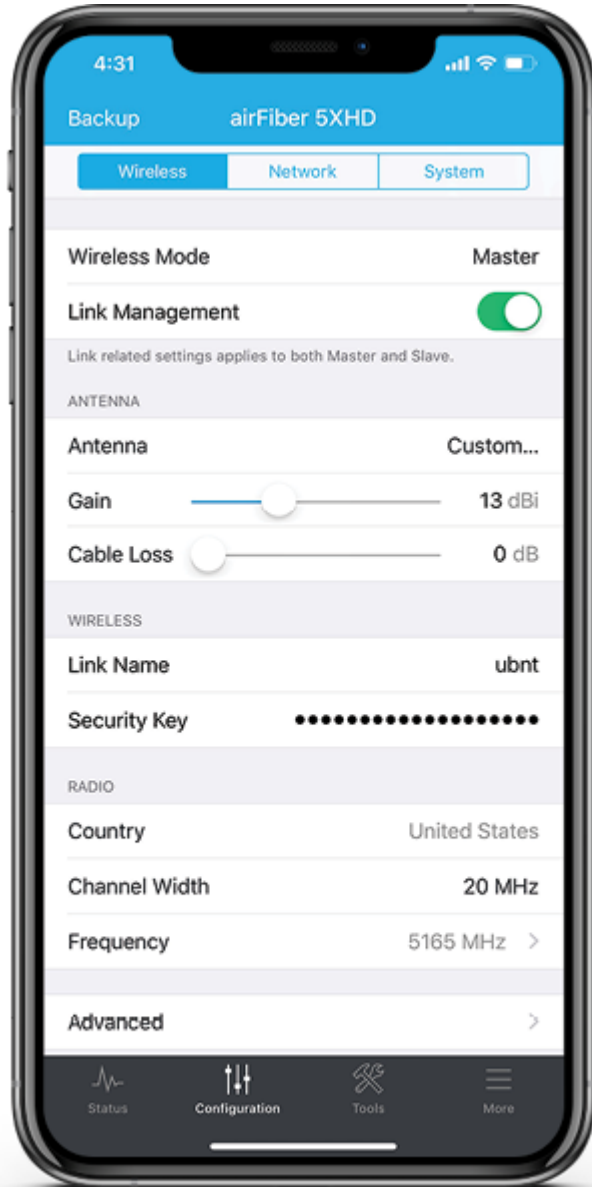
4:31

Backup airFiber 5XHD

Wireless Network System

Wireless Mode Master

Link Management

Link related settings applies to both Master and Slave.

ANTENNA

Antenna Custom...

Gain 13 dBi

Cable Loss 0 dB

WIRELESS

Link Name ubnt

Security Key •••••••••••••••••••

RADIO

Country United States

Channel Width 20 MHz

Frequency 5165 MHz >

Advanced >

Status Configuration Tools More